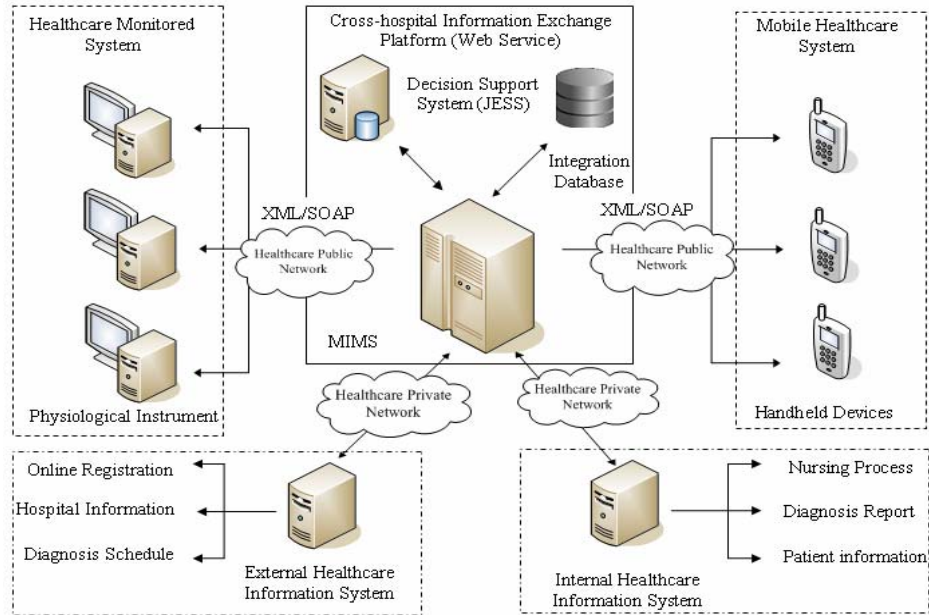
Healthcare Monitored System

Cross-hospital Information Exchange Platform (Web Service)

Decision Support System (JESS)

Integration Database

Mobile Healthcare System

XML/SOAP

Healthcare Public Network

XML/SOAP

Healthcare Public Network

MIMS

Physiological Instrument

Healthcare Private Network

Healthcare Private Network

Handheld Devices

Online Registration

Hospital Information

Diagnosis Schedule

External Healthcare Information System

Nursing Process

Diagnosis Report

Patient information

Internal Healthcare Information System